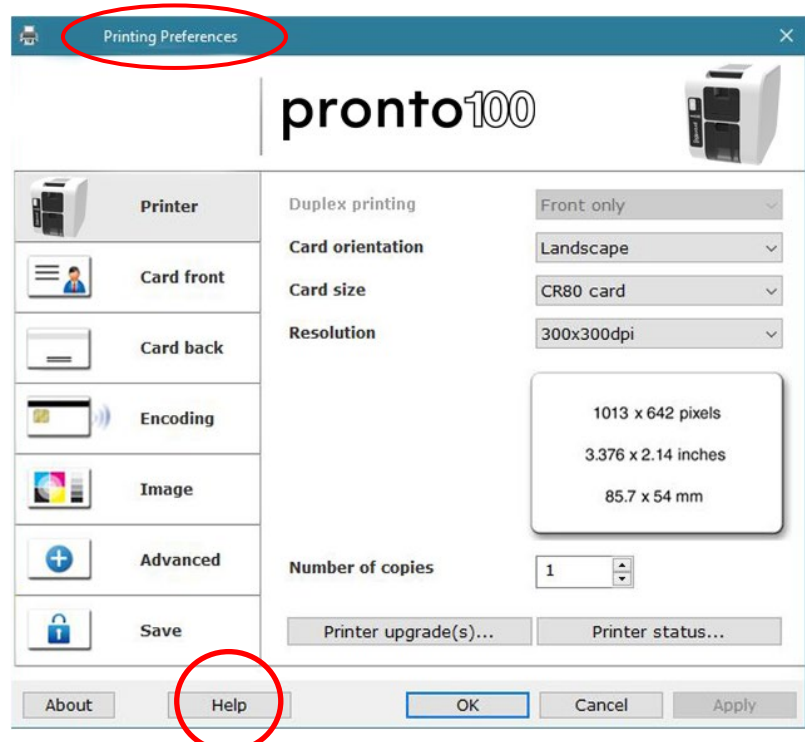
Printing Preferences

pronto100

Printer

Card front

Card back

Encoding

Image

Advanced

Save

Duplex printing | Front only

Card orientation | Landscape

Card size | CR80 card

Resolution | 300x300dpi

1013 x 642 pixels

3.376 x 2.14 inches

85.7 x 54 mm

Number of copies | 1

Printer upgrade(s)...

Printer status...

About

Help

OK

Cancel

Apply